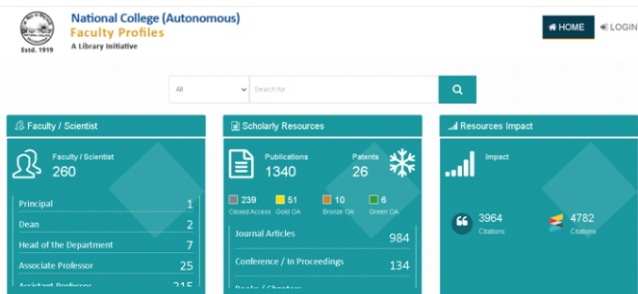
Estd. 1919

National College (Autonomous)
Faculty Profiles
A Library Initiative

HOME
LOGIN

All
Search for

Faculty / Scientist

Faculty / Scientist
260

| Principal | 1 |
|---|---|
| Dean | 2 |
| Head of the Department | 7 |
| Associate Professor | 25 |
| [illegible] | 215 |

Scholarly Resources

Publications
1340

Patents
26

239 Closed Access
51 Gold OA
10 Bronze OA
6 Green OA

| Journal Articles | 984 |
|---|---|
| Conference / In Proceedings | 134 |
| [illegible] | |

Resources Impact

Impact

3964
Citations

4782
Citations